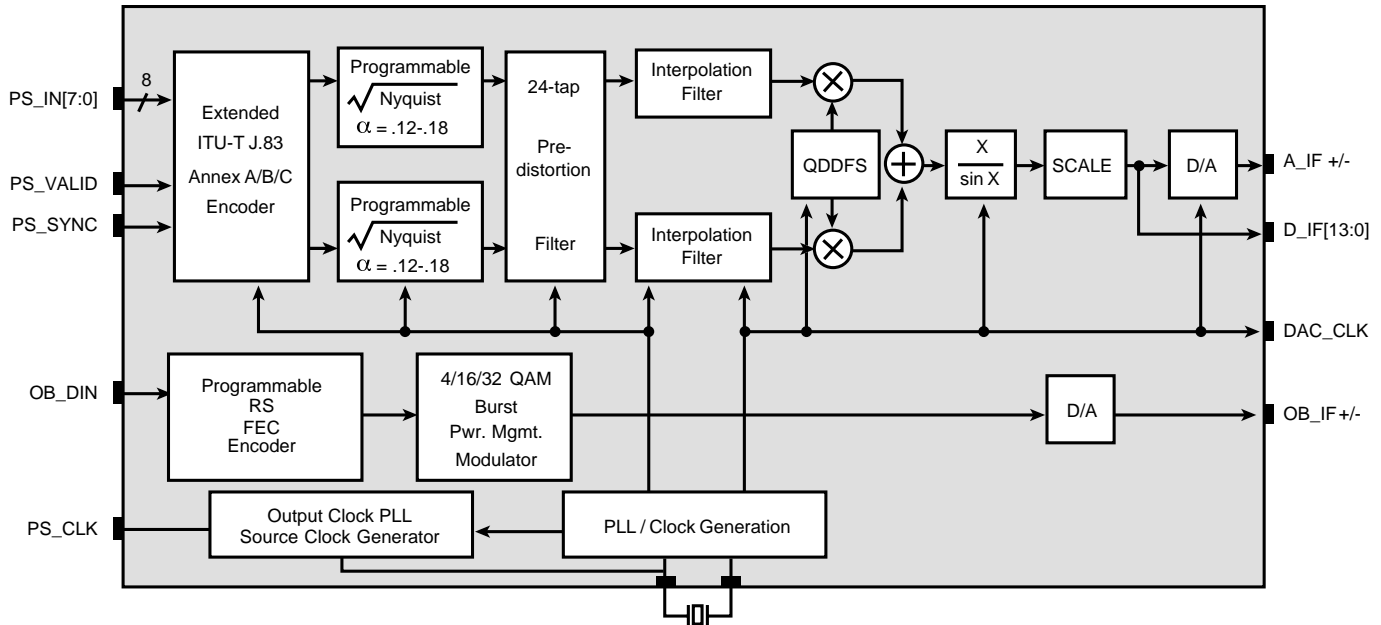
PS_IN[7:0]
8
PS_VALID
PS_SYNC
Extended
ITU-T J.83
Annex A/B/C
Encoder

Programmable
$\sqrt{\text{Nyquist}}$
$\alpha$ = .12-.18

Programmable
$\sqrt{\text{Nyquist}}$
$\alpha$ = .12-.18

24-tap
Pre-
distortion
Filter

Interpolation
Filter

Interpolation
Filter

QDDFS

$\frac{X}{\sin X}$

SCALE

D/A

A_IF +/-
D_IF[13:0]
DAC_CLK

OB_DIN
Programmable
RS
FEC
Encoder

4/16/32 QAM
Burst
Pwr. Mgmt.
Modulator

D/A

OB_IF +/-

PS_CLK
Output Clock PLL
Source Clock Generator

PLL / Clock Generation